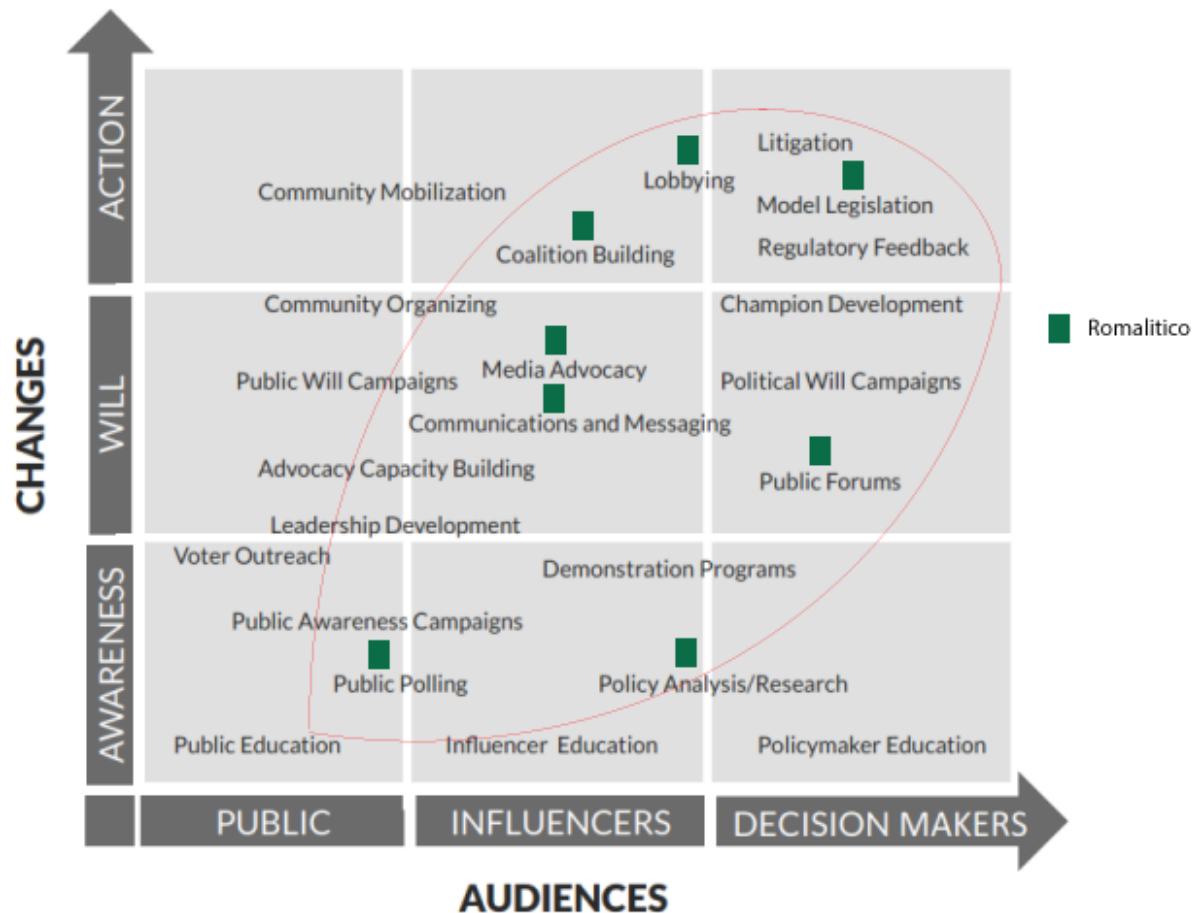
CHANGES

ACTION

Community Mobilization

Lobbying

Litigation

Model Legislation

Coalition Building

Regulatory Feedback

WILL

Community Organizing

Champion Development

Romalitico

Media Advocacy

Public Will Campaigns

Political Will Campaigns

Communications and Messaging

Advocacy Capacity Building

Public Forums

Leadership Development

AWARENESS

Voter Outreach

Demonstration Programs

Public Awareness Campaigns

Public Polling

Policy Analysis/Research

Public Education

Influencer Education

Policymaker Education

PUBLIC

INFLUENCERS

DECISION MAKERS

AUDIENCES